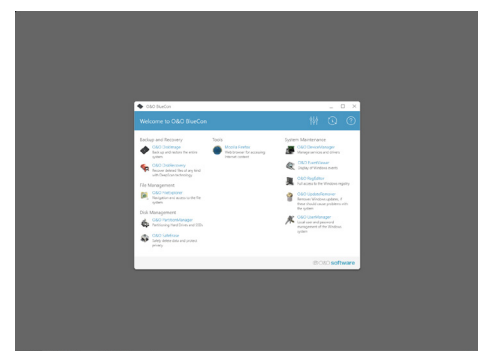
O&O BlueCon

Welcome to O&O BlueCon

Backup and Recovery

O&O DiskImage
Back up and restore the entire system

O&O DiskRecovery
Recover deleted files of any kind with DeepScan technology

File Management

O&O FileExplorer
Navigation and access to the file system

Disk Management

O&O PartitionManager
Partitioning Hard Drives and SSDs

O&O SafeErase
Safely delete data and protect privacy

Tools

Mozilla Firefox
Web browser for accessing internet content

System Maintenance

O&O ServiceManager
Manage services and drivers

O&O EventViewer
Display of Windows events

O&O RegEditor
Full access to the Windows registry

O&O UpdateRemover
Remove Windows updates, fi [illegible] caused problems with the system

O&O UserManager
Small user and password management of the Windows system

© O&O software